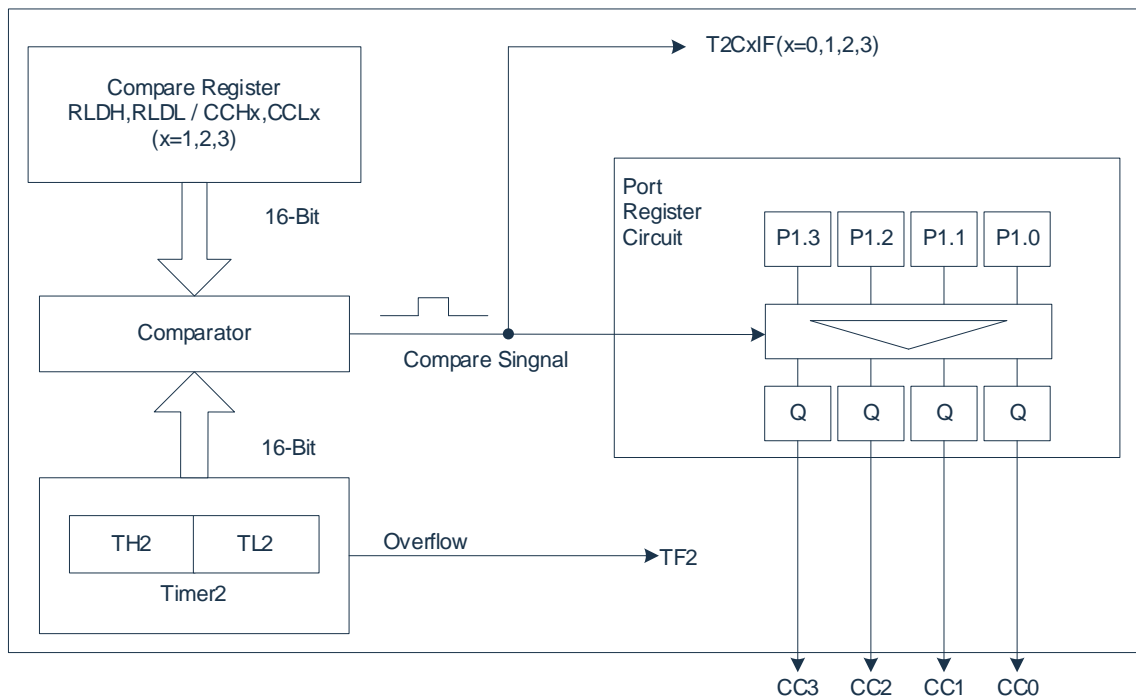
Compare Register
RLDH,RLDL / CCHx,CCLx
(x=1,2,3)

16-Bit

Comparator

16-Bit

TH2
TL2
Timer2

T2CxIF(x=0,1,2,3)

Compare Singnal

Overflow

TF2

Port
Register
Circuit

P1.3
P1.2
P1.1
P1.0

Q
Q
Q
Q

CC3
CC2
CC1
CC0